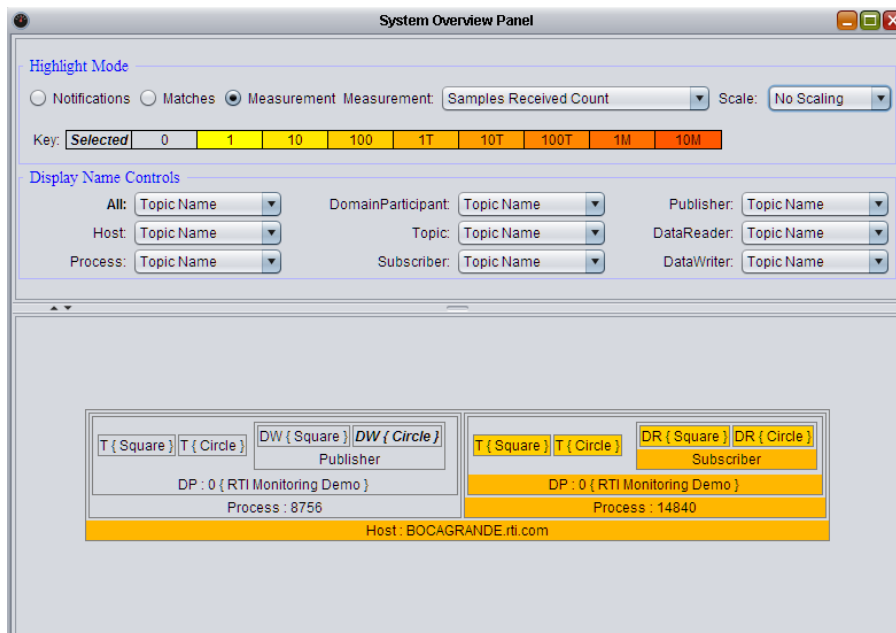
System Overview Panel

Highlight Mode

Notifications Matches Measurement Measurement: Samples Received Count Scale: No Scaling

| Key: | Selected | 0 | 1 | 10 | 100 | 1T | 10T | 100T | 1M | 10M |
|---|---|---|---|---|---|---|---|---|---|---|

Display Name Controls

All: Topic Name
Host: Topic Name
Process: Topic Name
DomainParticipant: Topic Name
Topic: Topic Name
Subscriber: Topic Name
Publisher: Topic Name
DataReader: Topic Name
DataWriter: Topic Name

T { Square } T { Circle } DW { Square } DW { Circle }
Publisher
DP : 0 { RTI Monitoring Demo }
Process : 8756

T { Square } T { Circle } DR { Square } DR { Circle }
Subscriber
DP : 0 { RTI Monitoring Demo }
Process : 14840

Host : BOCAGRANDE.rti.com